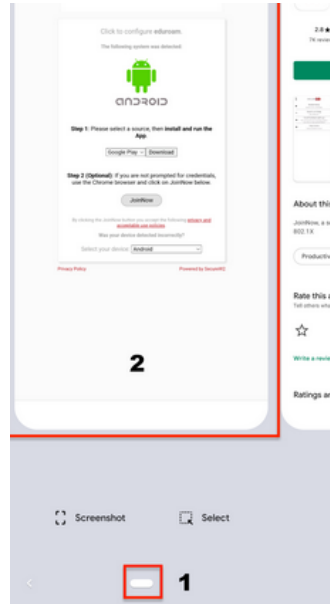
Click to configure eduroam

The following system was detected:

android

Step 1: Please select a source, then install and run the App.

Google Play Download

Step 2 (Optional): If you are not prompted for credentials, use the Chrome browser and click on JoinNow below.

JoinNow

By clicking the JoinNow button you accept the following privacy and acceptable use policies

Was your device detected incorrectly?

Select your device: Android

Privacy Policy

Powered by SecureW2

2

2.8★
7K review

About thi

JoinNow, a s
802.1X

Productiv

Rate this a
Tell others wha

Write a revie

Ratings an

Screenshot

Select

1